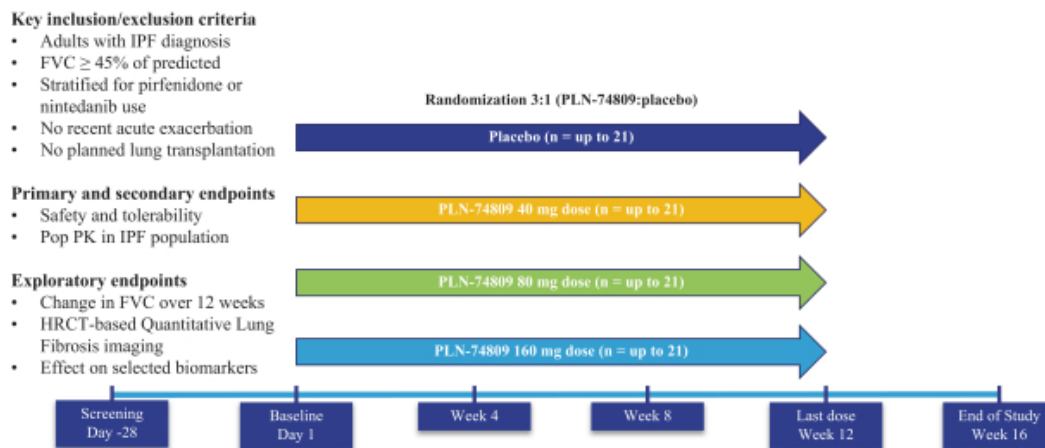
**Key inclusion/exclusion criteria**
- Adults with IPF diagnosis
- FVC ≥ 45% of predicted
- Stratified for pirfenidone or nintedanib use
- No recent acute exacerbation
- No planned lung transplantation

**Primary and secondary endpoints**
- Safety and tolerability
- Pop PK in IPF population

**Exploratory endpoints**
- Change in FVC over 12 weeks
- HRCT-based Quantitative Lung Fibrosis imaging
- Effect on selected biomarkers

Randomization 3:1 (PLN-74809:placebo)

Placebo (n = up to 21)

PLN-74809 40 mg dose (n = up to 21)

PLN-74809 80 mg dose (n = up to 21)

PLN-74809 160 mg dose (n = up to 21)

Screening Day -28

Baseline Day 1

Week 4

Week 8

Last dose Week 12

End of Study Week 16